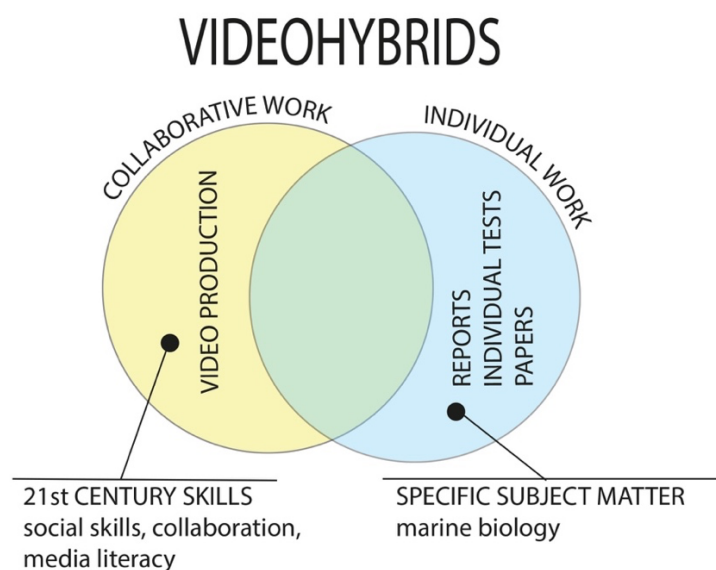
VIDEOHYBRIDS

COLLABORATIVE WORK

INDIVIDUAL WORK

VIDEO PRODUCTION

REPORTS
INDIVIDUAL TESTS
PAPERS

21st CENTURY SKILLS
social skills, collaboration, media literacy

SPECIFIC SUBJECT MATTER
marine biology